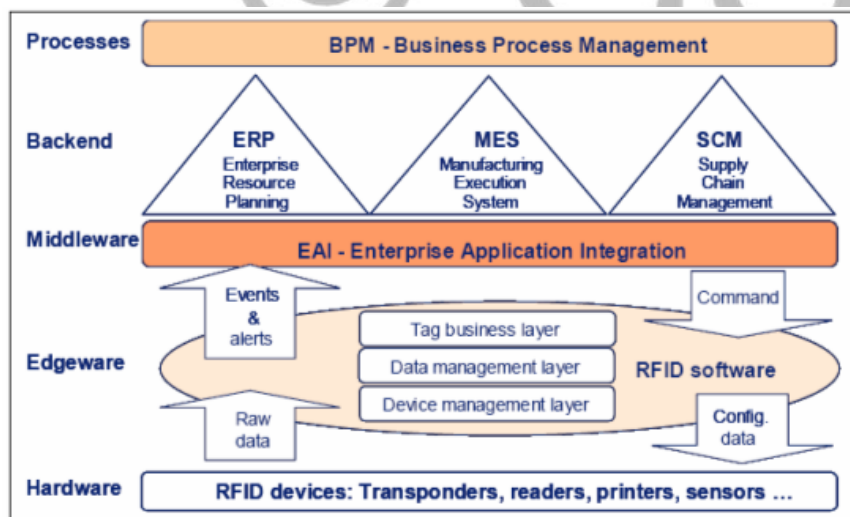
Processes

BPM - Business Process Management

Backend

ERP
Enterprise Resource Planning

MES
Manufacturing Execution System

SCM
Supply Chain Management

Middleware

EAI - Enterprise Application Integration

Events & alerts

Command

Edgeware

Tag business layer

Data management layer

Device management layer

RFID software

Raw data

Config. data

Hardware

RFID devices: Transponders, readers, printers, sensors …